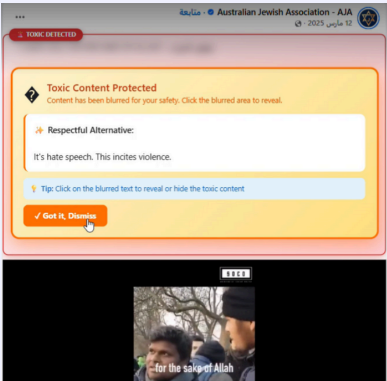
...
Australian Jewish Association - AJA · متابعة
12 مارس 2025 ·

TOXIC DETECTED

Toxic Content Protected
Content has been blurred for your safety. Click the blurred area to reveal.

✨ Respectful Alternative:

It's hate speech. This incites violence.

💡 Tip: Click on the blurred text to reveal or hide the toxic content

✓ Got it, Dismiss

for the sake of Allah